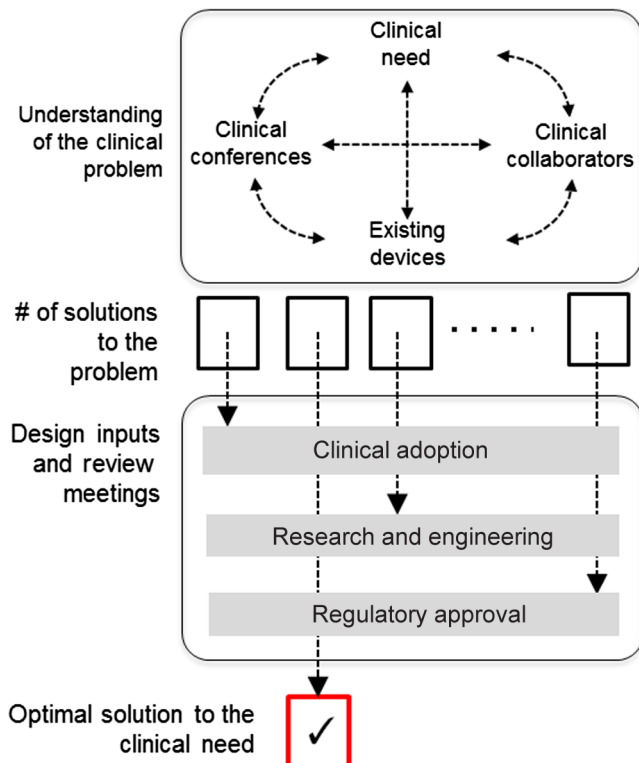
Understanding of the clinical problem

Clinical need

Clinical conferences

Clinical collaborators

Existing devices

# of solutions to the problem

.....

Design inputs and review meetings

Clinical adoption

Research and engineering

Regulatory approval

Optimal solution to the clinical need

✓